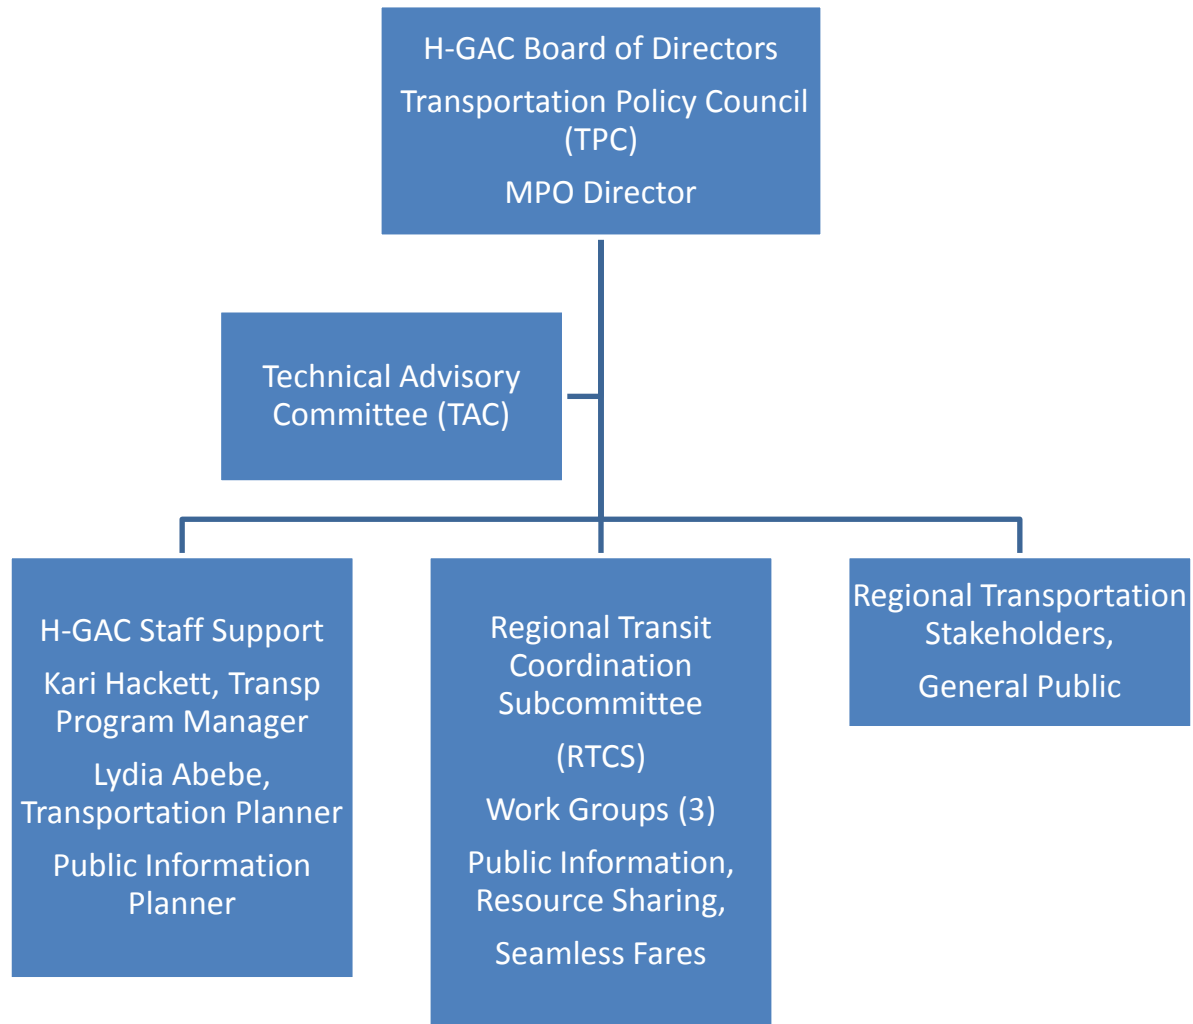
H-GAC Board of Directors

Transportation Policy Council (TPC)

MPO Director

Technical Advisory Committee (TAC)

H-GAC Staff Support

Kari Hackett, Transp Program Manager

Lydia Abebe, Transportation Planner

Public Information Planner

Regional Transit Coordination Subcommittee

(RTCS)

Work Groups (3)

Public Information, Resource Sharing,

Seamless Fares

Regional Transportation Stakeholders,

General Public